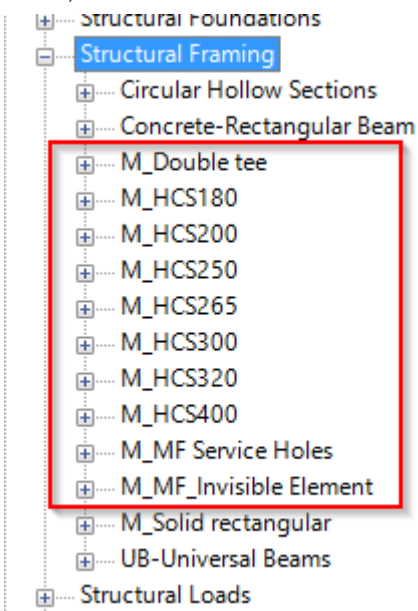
Structural Foundations
Structural Framing
Circular Hollow Sections
Concrete-Rectangular Beam
M_Double tee
M_HCS180
M_HCS200
M_HCS250
M_HCS265
M_HCS300
M_HCS320
M_HCS400
M_MF Service Holes
M_MF_Invisible Element
M_Solid rectangular
UB-Universal Beams
Structural Loads